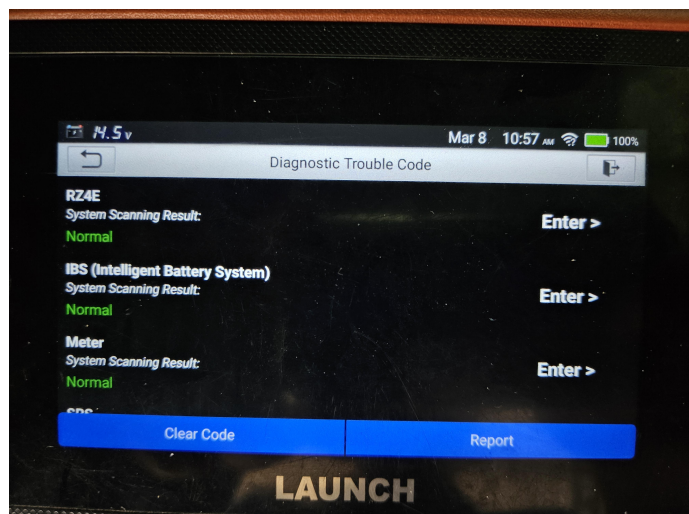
14.5v Mar 8 10:57 AM 100%

Diagnostic Trouble Code

RZ4E
System Scanning Result:
Normal
Enter >

IBS (Intelligent Battery System)
System Scanning Result:
Normal
Enter >

Meter
System Scanning Result:
Normal
Enter >

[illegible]

Clear Code
Report

LAUNCH